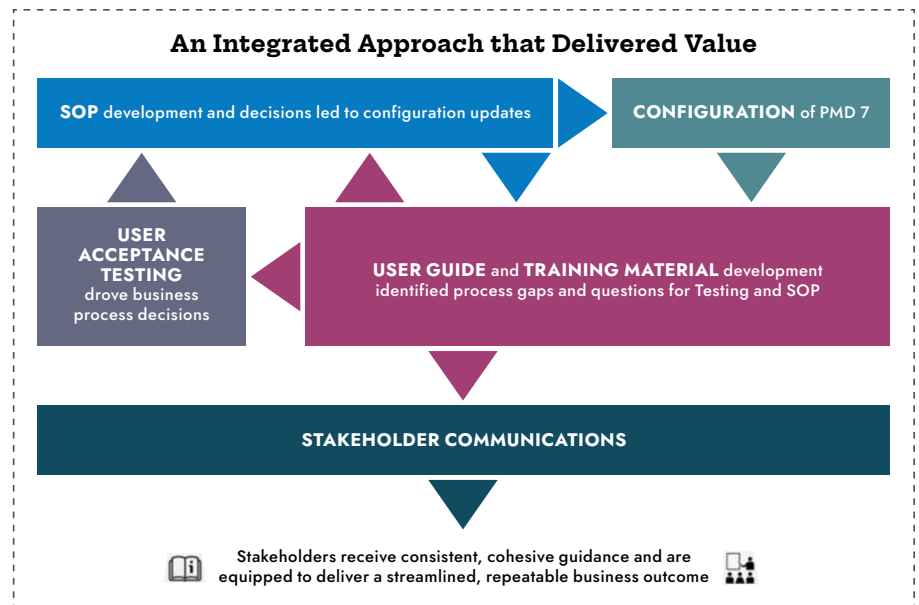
An Integrated Approach that Delivered Value

SOP development and decisions led to configuration updates

CONFIGURATION of PMD 7

USER ACCEPTANCE TESTING drove business process decisions

USER GUIDE and TRAINING MATERIAL development identified process gaps and questions for Testing and SOP

STAKEHOLDER COMMUNICATIONS

Stakeholders receive consistent, cohesive guidance and are equipped to deliver a streamlined, repeatable business outcome